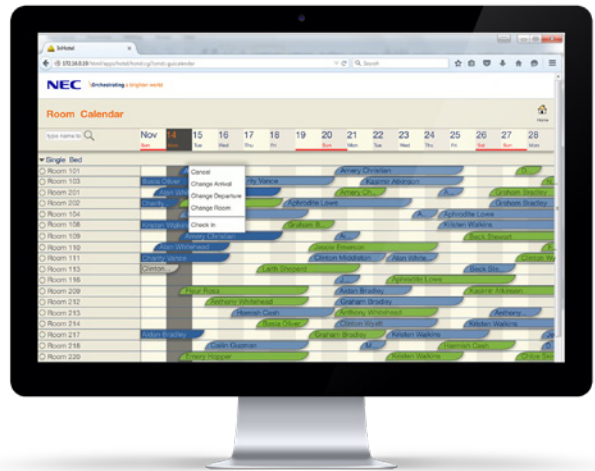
InHotel

NEC \Orchestrating a brighter world

Room Calendar

Home

type name to

Nov 14 15 16 17 18 19 20 21 22 23 24 25 26 27 28

Sun Mon Tue Wed Thu Fri Sat Sun Mon Tue Wed Thu Fri Sat Sun

Single Bed

Room 101
Room 103
Room 201
Room 202
Room 104
Room 108
Room 109
Room 110
Room 111
Room 153
Room 116
Room 209
Room 212
Room 213
Room 214
Room 217
Room 218
Room 220

Cancel
Change Arrival
Change Departure
Change Room
Check In

Amery Christian
Rosie Oliver
Cathy Vance
Kasimir Atkinson
Alan White
Amery Ch...
K...
Graham Bradley
Charity
Aphrodite Lowe
Rose Bradley
A...
Aphrodite Lowe
Kirsten Walk...
Graham B...
Kristen Walkins
Amery Christian
A...
Beck Stewart
Alan Whitehead
Jessie Emerson
Charity Vance
Clinton Middleton
Alan White...
Clinton W...
Clinton
Leith Shepard
Beck Sta...
Aphrodite Lowe
Fleur Ross
Kasimir Atkinson
Anthony Whitehead
Graham Bradley
Hamish Cash
Anthony Whitehead
Anthony...
Rosie Oliver
Clinton Wyatt
Kristen Walkins
Aidan Bradley
Graham Bradley
Kristen Walkins
Callin Gusman
M...
Hamish Cash
Emery Hopper
Kristen Walkins
Chloe Sw...